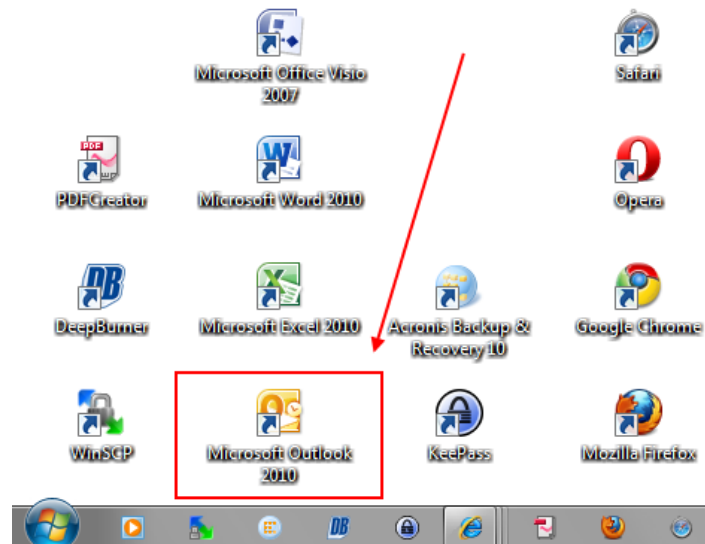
Microsoft Office Visio 2007

Safari

PDFCreator

Microsoft Word 2010

Opera

DeepBurner

Microsoft Excel 2010

Acronis Backup & Recovery 10

Google Chrome

WinSCP

Microsoft Outlook 2010

KeePass

Mozilla Firefox

DB